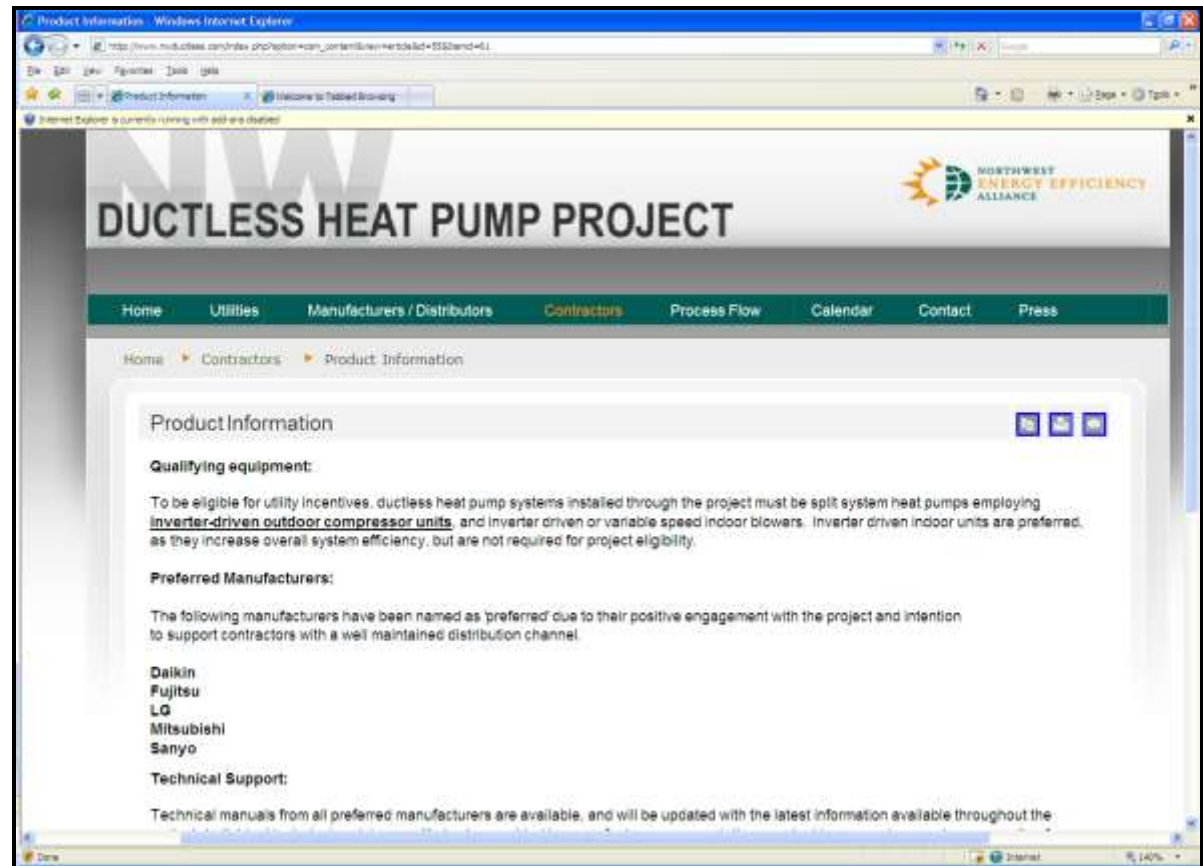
Product Information - Windows Internet Explorer

http://www.nwductless.com/index.php?option=com_content&view=article&id=55&Itemid=61

File Edit View Favorites Tools Help

Product Information

Welcome to Tabbed Browsing

Page Tools

Internet Explorer is currently running with add-ons disabled

NW

DUCTLESS HEAT PUMP PROJECT

NORTHWEST ENERGY EFFICIENCY ALLIANCE

Home Utilities Manufacturers / Distributors Contractors Process Flow Calendar Contact Press

Home ▸ Contractors ▸ Product Information

Product Information

Qualifying equipment:

To be eligible for utility incentives, ductless heat pump systems installed through the project must be split system heat pumps employing **inverter-driven outdoor compressor units**, and inverter driven or variable speed indoor blowers. Inverter driven indoor units are preferred, as they increase overall system efficiency, but are not required for project eligibility.

Preferred Manufacturers:

The following manufacturers have been named as 'preferred' due to their positive engagement with the project and intention to support contractors with a well maintained distribution channel.

Daikin
Fujitsu
LG
Mitsubishi
Sanyo

Technical Support:

Technical manuals from all preferred manufacturers are available, and will be updated with the latest information available throughout the

Done

Internet

140%